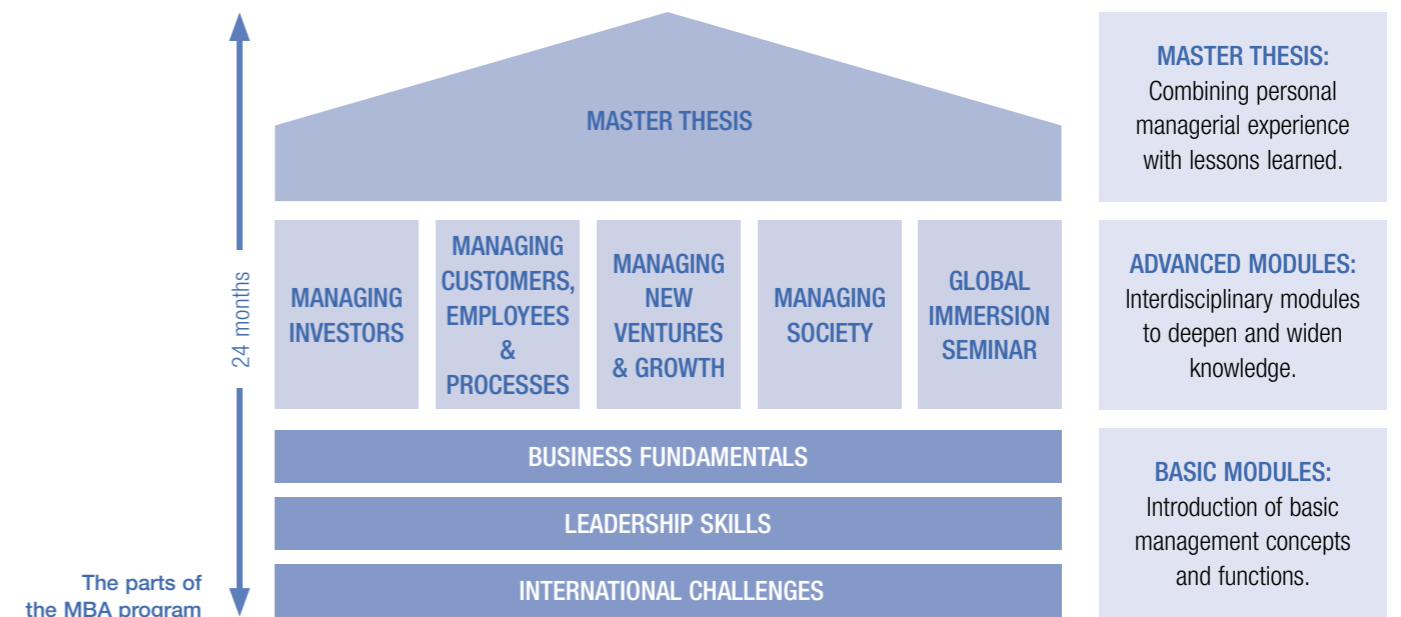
24 months

MASTER THESIS

MANAGING INVESTORS

MANAGING CUSTOMERS, EMPLOYEES & PROCESSES

MANAGING NEW VENTURES & GROWTH

MANAGING SOCIETY

GLOBAL IMMERSION SEMINAR

BUSINESS FUNDAMENTALS

LEADERSHIP SKILLS

INTERNATIONAL CHALLENGES

The parts of the MBA program

MASTER THESIS: Combining personal managerial experience with lessons learned.

ADVANCED MODULES: Interdisciplinary modules to deepen and widen knowledge.

BASIC MODULES: Introduction of basic management concepts and functions.